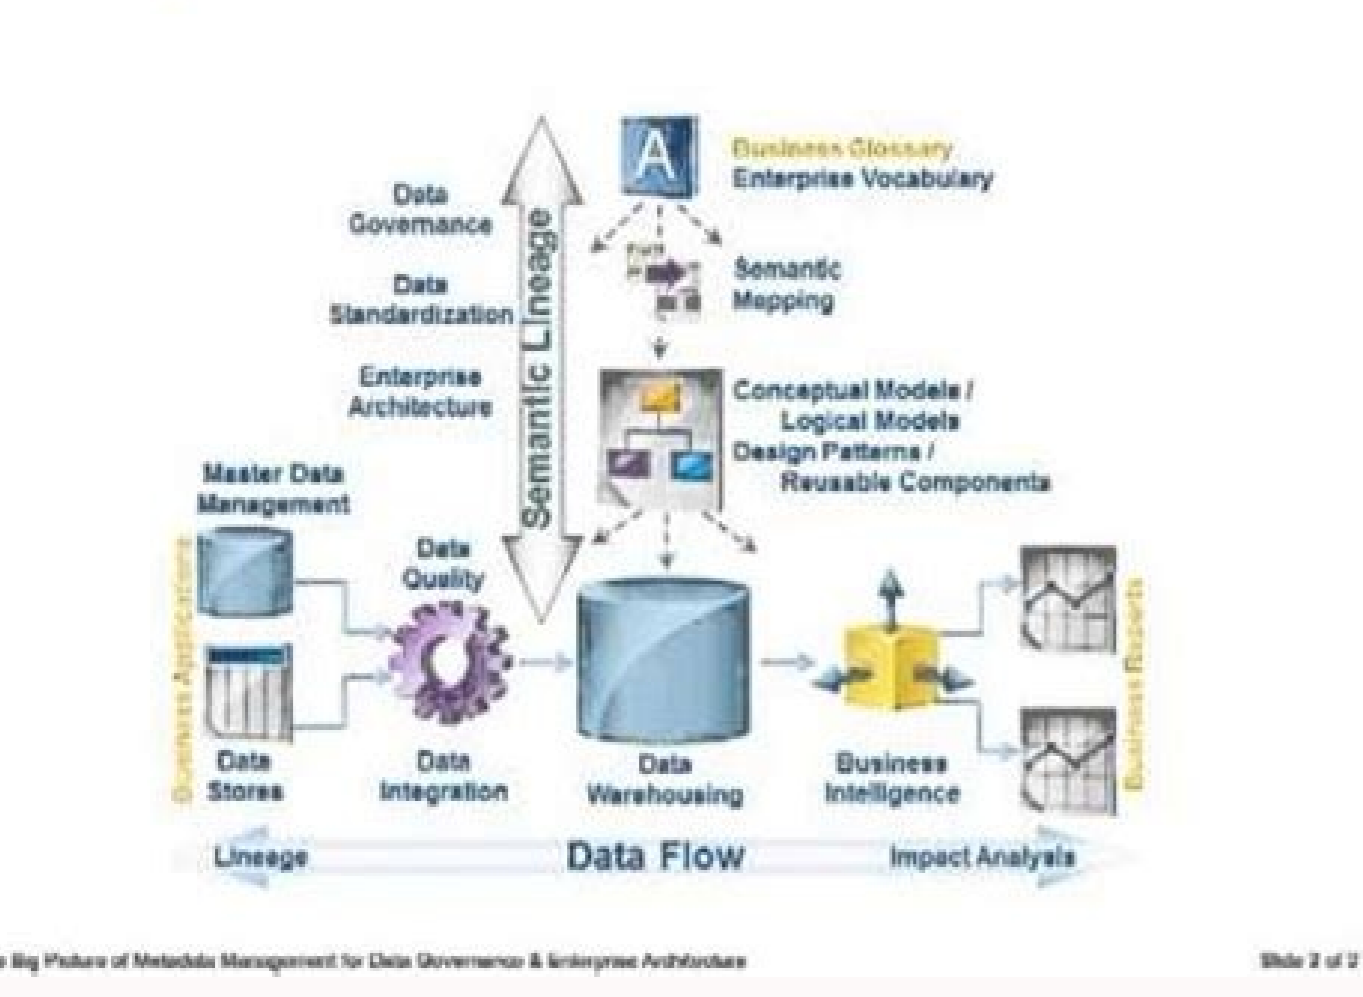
Business Glossary
Enterprise Vocabulary

Data Governance

Data Standardization

Enterprise Architecture

Semantic Lineage

Semantic Mapping

Conceptual Models / Logical Models
Design Patterns / Reusable Components

Master Data Management

Business Applications

Data Quality

Data Stores

Data Integration

Data Warehousing

Business Intelligence

Business Reports

Lineage

Data Flow

Impact Analysis

e Big Picture of Metadata Management for Data Governance & Enterprise Architecture

Slide 2 of 2